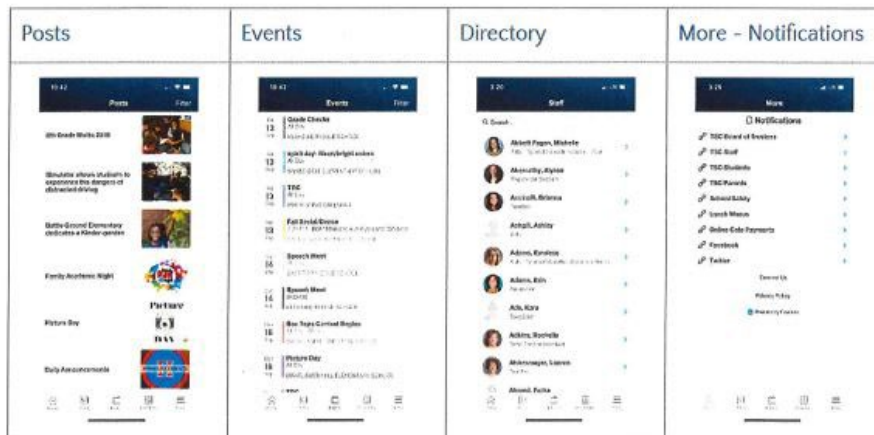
Posts

Posts Filter

6th Grade Wells Drill

Simulator allows students to experience the dangers of distracted driving

Battle Ground Elementary dedicates a Kinder garden

Family Academic Night

Picture Day

Picture DAY

Daily Announcements

Events

Events Filter

13 Grade Checks

13 Spirit day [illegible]

13 TSC

13 Fall Social Dance

16 Speech Meet

16 Speech Meet

16 Box Tops Contest Begins

18 Picture Day

Directory

Staff

Q Search

Abbott Pagan, Michelle

Abernathy, Alyssa

Accinelli, Brianna

Ackroth, Ashley

Adams, Kaylesa

Adams, Erin

Ade, Kara

Adkins, Rochelle

Ahlenrasger, Lauren

Ahmed, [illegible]

More - Notifications

More

Notifications

TSC Board of Trustees

TSC Staff

TSC Students

TSC Parents

School Safety

Lunch Menus

Online Cafe Payments

Facebook

Twitter

Contact Us

Privacy Policy

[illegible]